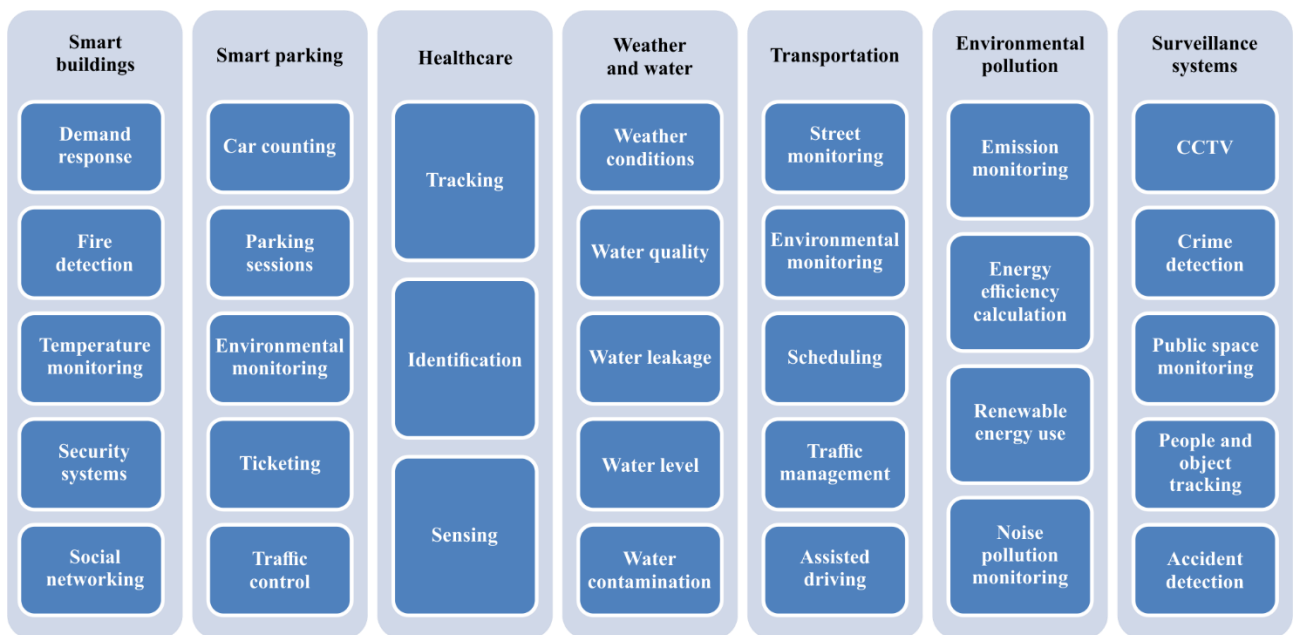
Smart buildings

Demand response

Fire detection

Temperature monitoring

Security systems

Social networking

Smart parking

Car counting

Parking sessions

Environmental monitoring

Ticketing

Traffic control

Healthcare

Tracking

Identification

Sensing

Weather and water

Weather conditions

Water quality

Water leakage

Water level

Water contamination

Transportation

Street monitoring

Environmental monitoring

Scheduling

Traffic management

Assisted driving

Environmental pollution

Emission monitoring

Energy efficiency calculation

Renewable energy use

Noise pollution monitoring

Surveillance systems

CCTV

Crime detection

Public space monitoring

People and object tracking

Accident detection